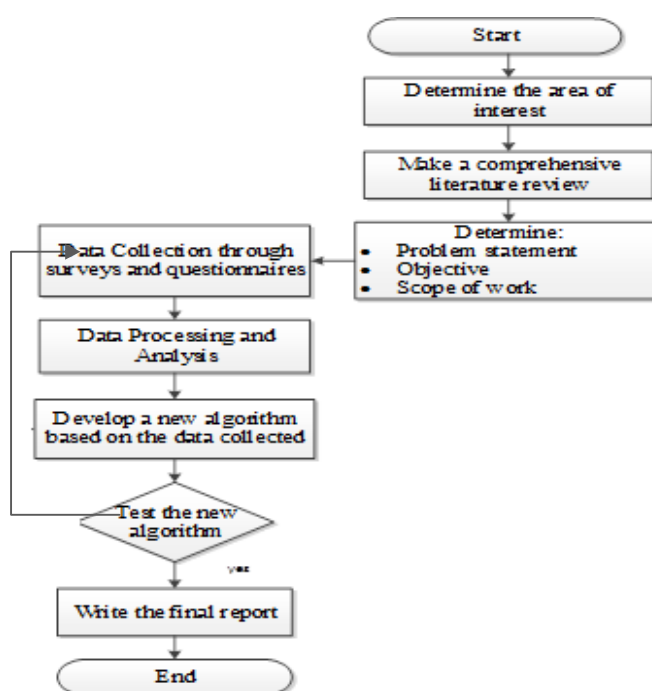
Start

Determine the area of interest

Make a comprehensive literature review

Determine:
- Problem statement
- Objective
- Scope of work

Data Collection through surveys and questionnaires

Data Processing and Analysis

Develop a new algorithm based on the data collected

Test the new algorithm

yes

Write the final report

End